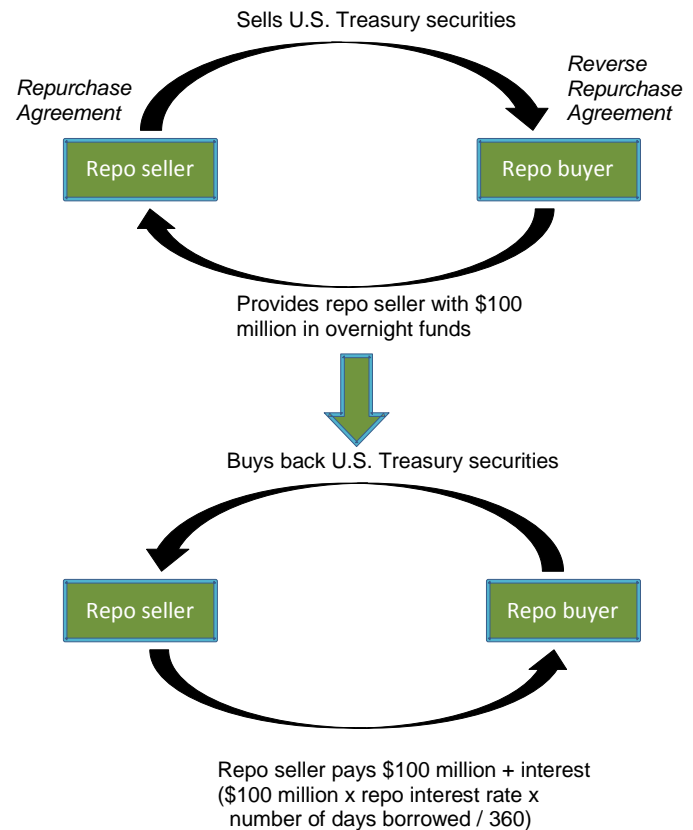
Sells U.S. Treasury securities

Repurchase Agreement

Reverse Repurchase Agreement

Repo seller

Repo buyer

Provides repo seller with \$100 million in overnight funds

Buys back U.S. Treasury securities

Repo seller

Repo buyer

Repo seller pays \$100 million + interest (\$100 million x repo interest rate x number of days borrowed / 360)